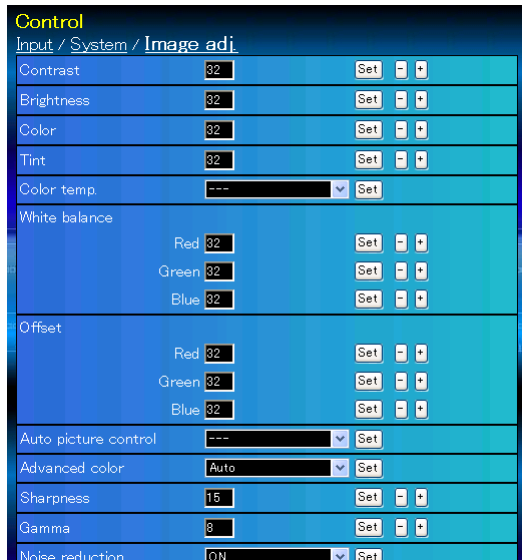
Control

Input / System / Image adj.

| | | | |
|---|---|---|---|
| Contrast | 32 | Set | - + |
| Brightness | 32 | Set | - + |
| Color | 32 | Set | - + |
| Tint | 32 | Set | - + |
| Color temp. | --- | Set | |
| White balance | | | |
| Red | 32 | Set | - + |
| Green | 32 | Set | - + |
| Blue | 32 | Set | - + |
| Offset | | | |
| Red | 32 | Set | - + |
| Green | 32 | Set | - + |
| Blue | 32 | Set | - + |
| Auto picture control | --- | Set | |
| Advanced color | Auto | Set | |
| Sharpness | 15 | Set | - + |
| Gamma | 8 | Set | - + |
| Noise reduction | ON | Set | |